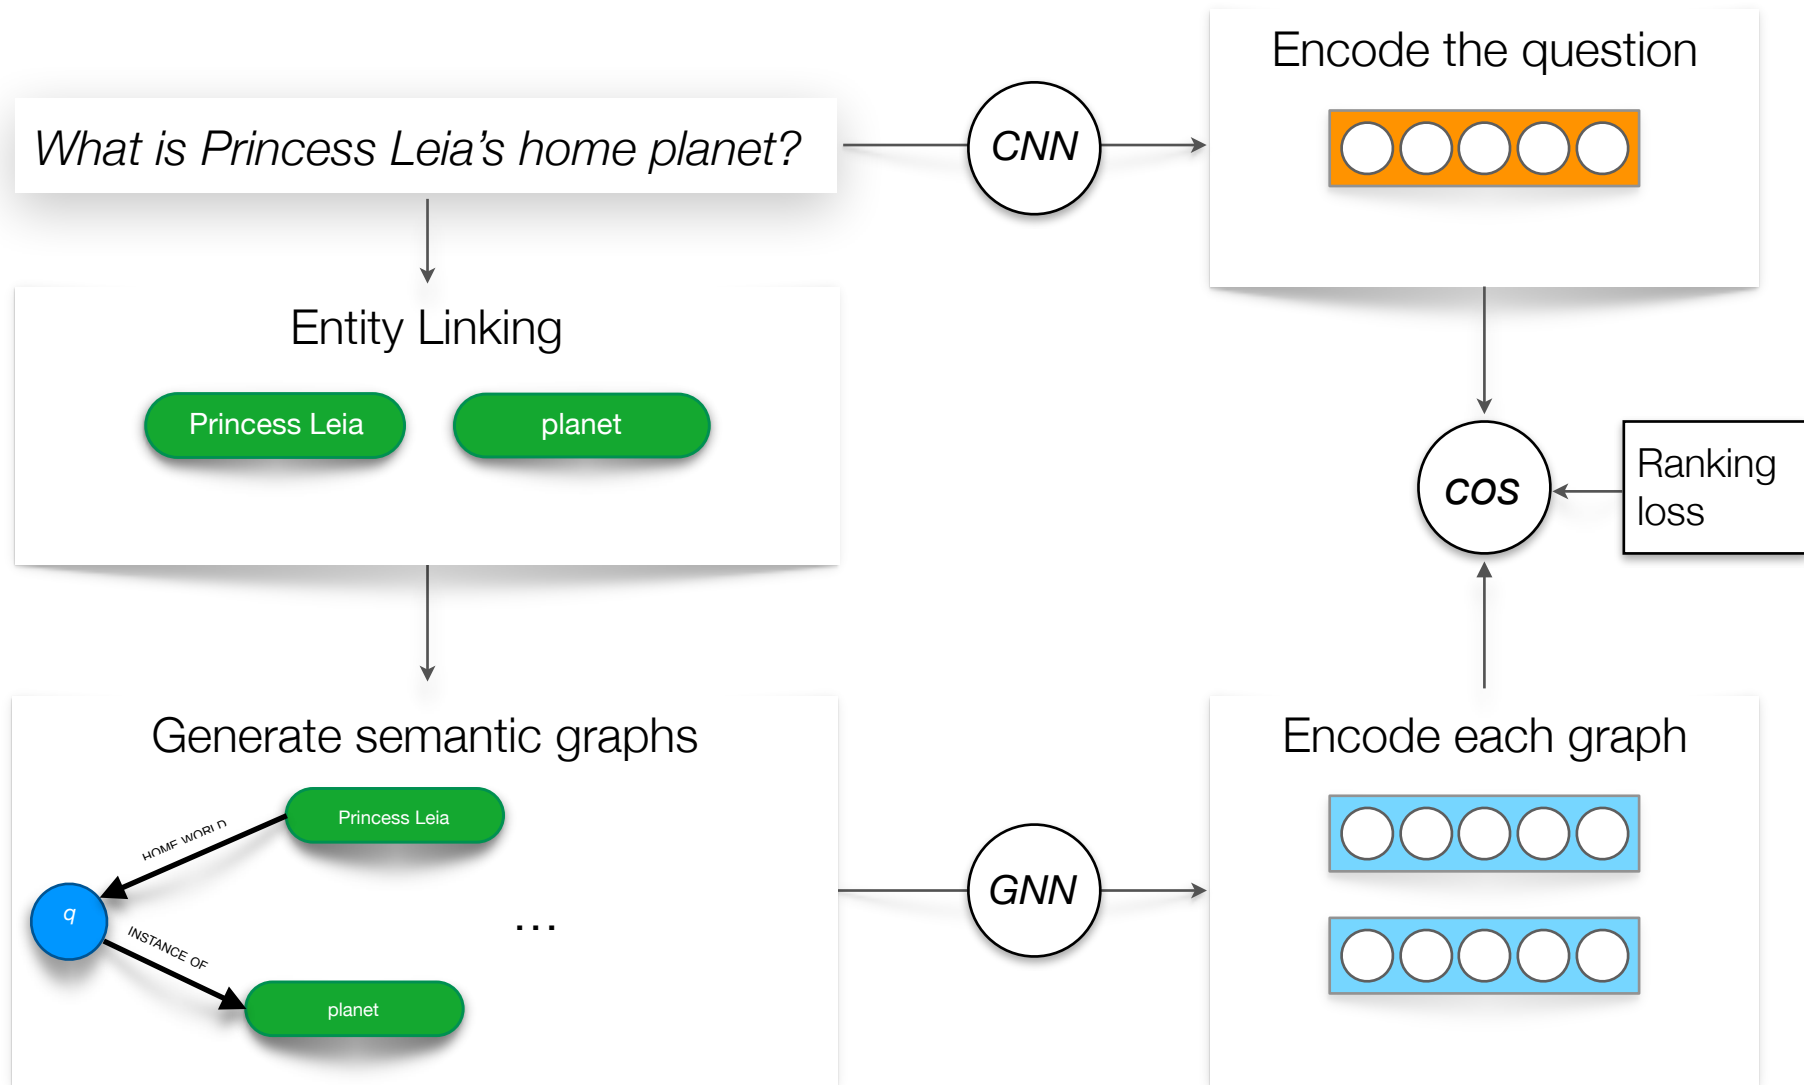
What is Princess Leia's home planet?

CNN

Encode the question

Entity Linking

Princess Leia

planet

COS

Ranking loss

Generate semantic graphs

HOME WORLD

Princess Leia

q

INSTANCE OF

planet

...

GNN

Encode each graph